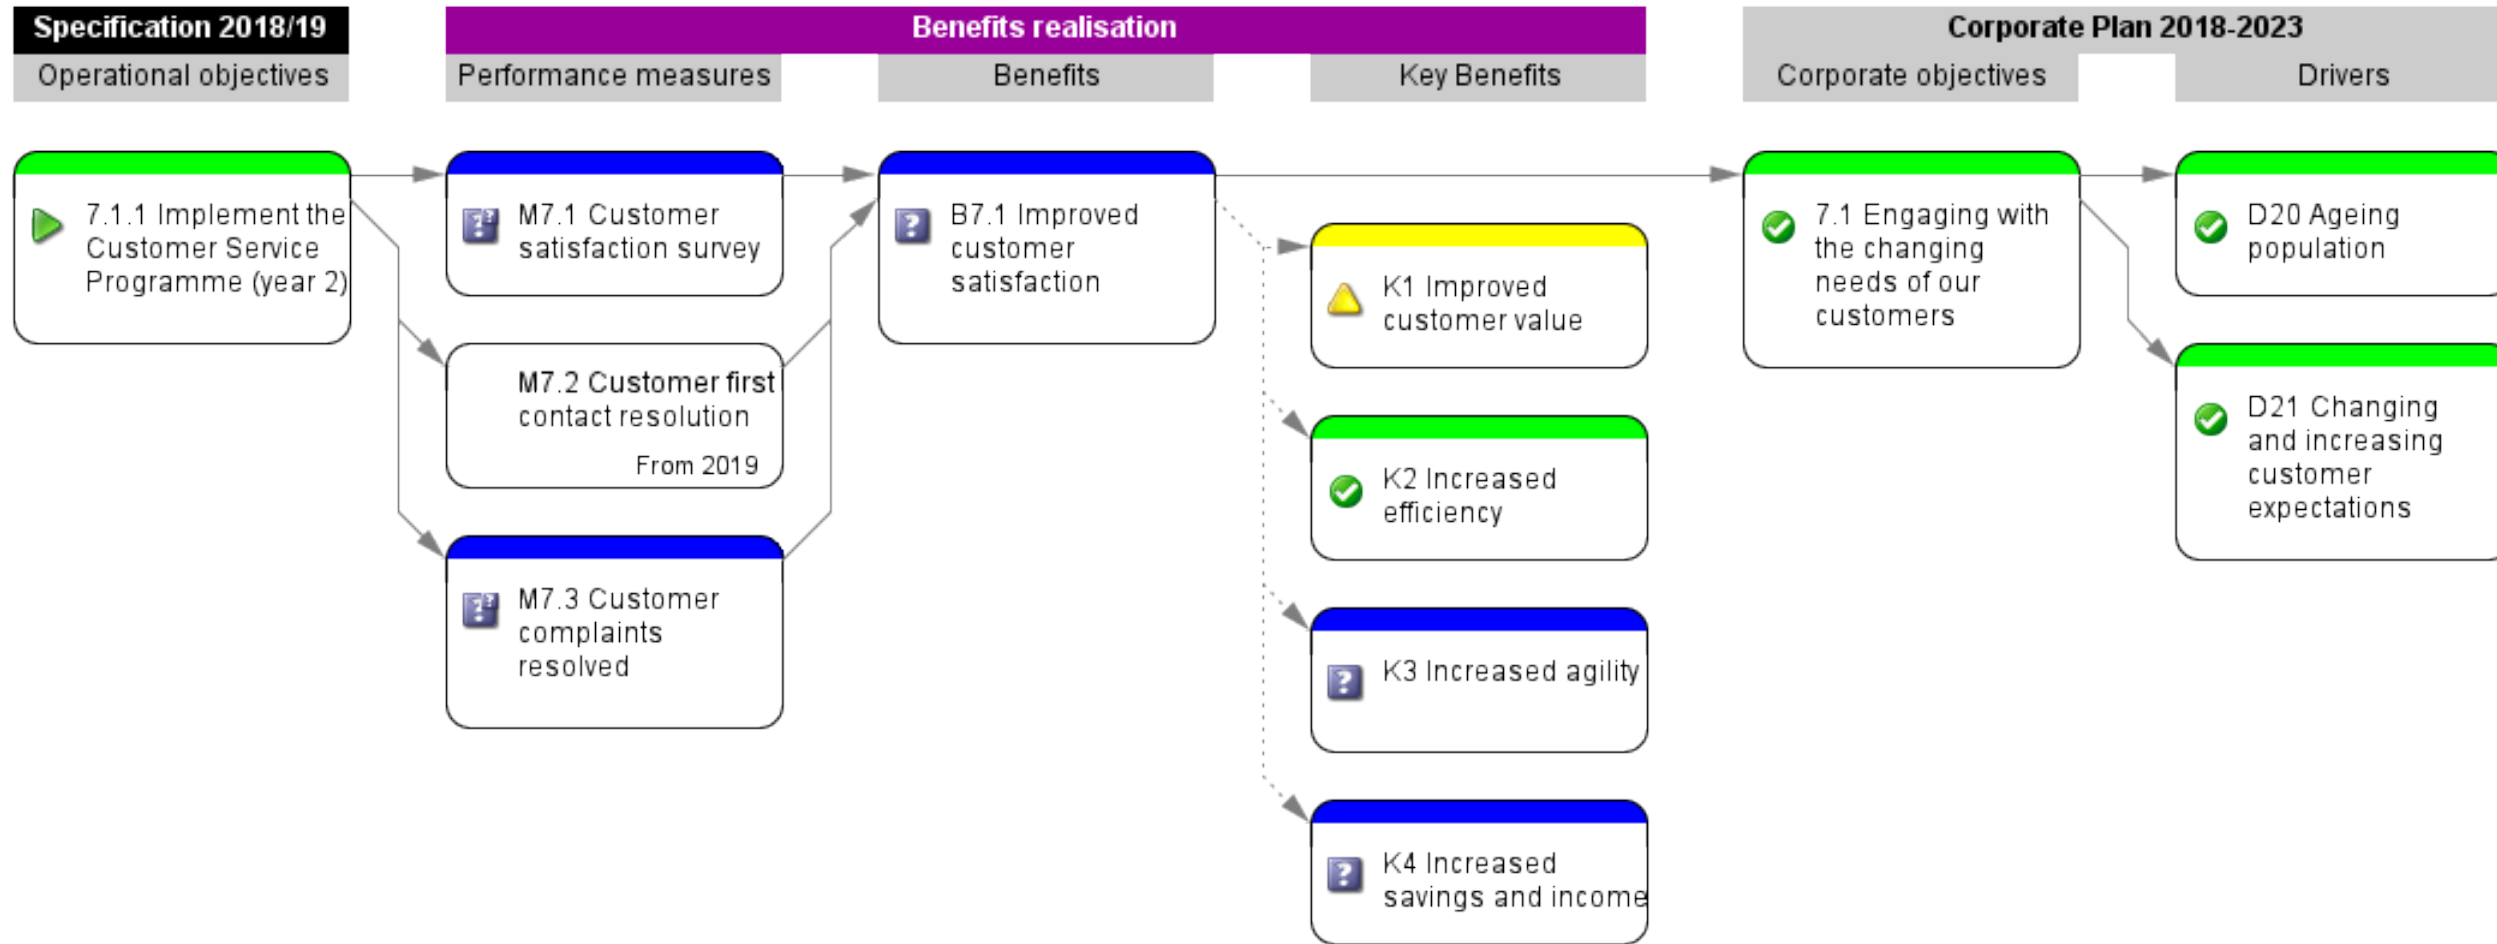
Specification 2018/19
Operational objectives

Benefits realisation
Performance measures
Benefits
Key Benefits

Corporate Plan 2018-2023
Corporate objectives
Drivers

7.1.1 Implement the Customer Service Programme (year 2)

M7.1 Customer satisfaction survey

M7.2 Customer first contact resolution
From 2019

M7.3 Customer complaints resolved

B7.1 Improved customer satisfaction

K1 Improved customer value

K2 Increased efficiency

K3 Increased agility

K4 Increased savings and income

7.1 Engaging with the changing needs of our customers

D20 Ageing population

D21 Changing and increasing customer expectations